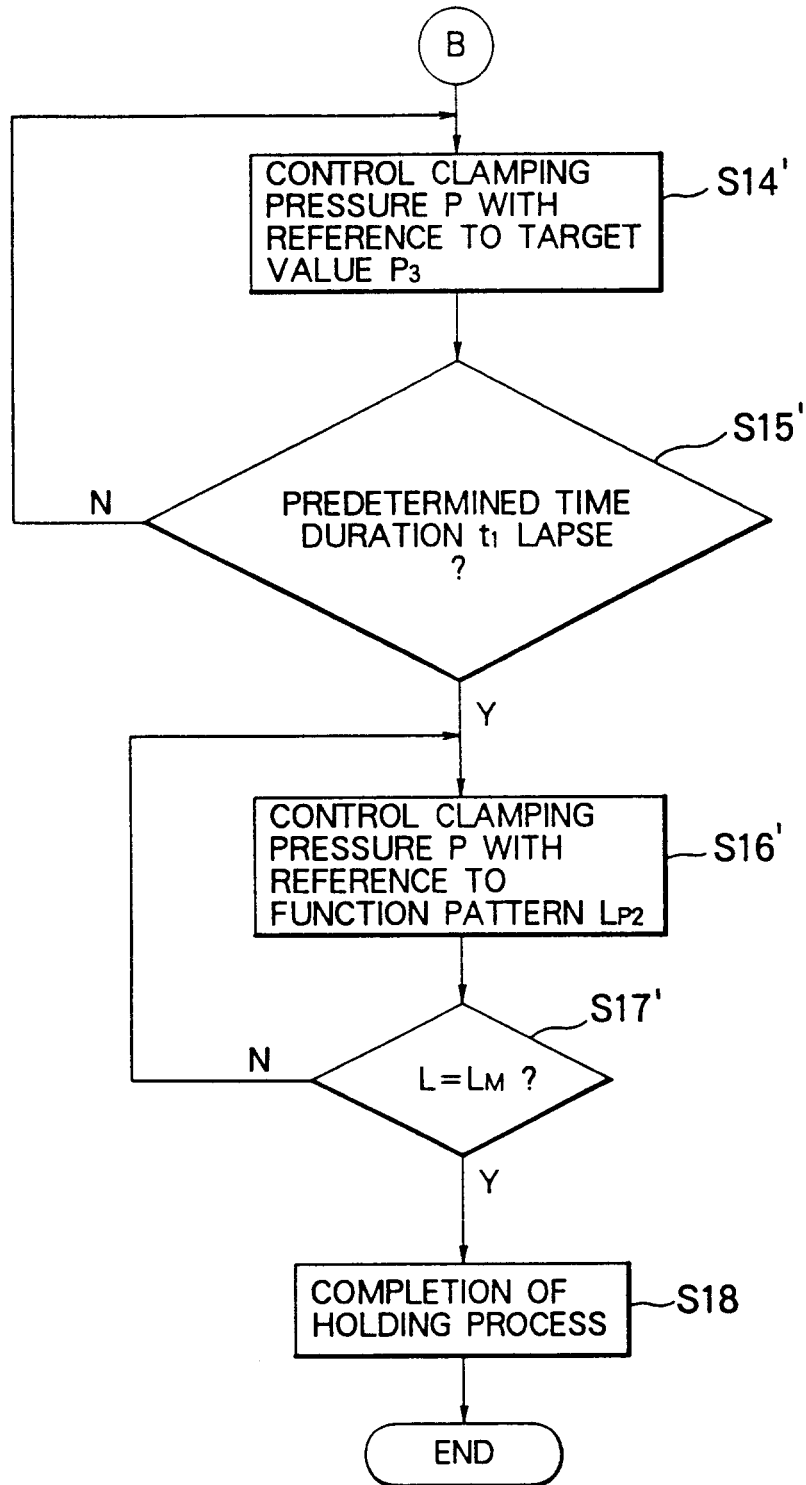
B

CONTROL CLAMPING PRESSURE P WITH REFERENCE TO TARGET VALUE $P_3$

S14'

PREDETERMINED TIME DURATION $t_1$ LAPSE ?

S15'

N

Y

CONTROL CLAMPING PRESSURE P WITH REFERENCE TO FUNCTION PATTERN $L_{P2}$

S16'

$L=L_M$ ?

S17'

N

Y

COMPLETION OF HOLDING PROCESS

S18

END